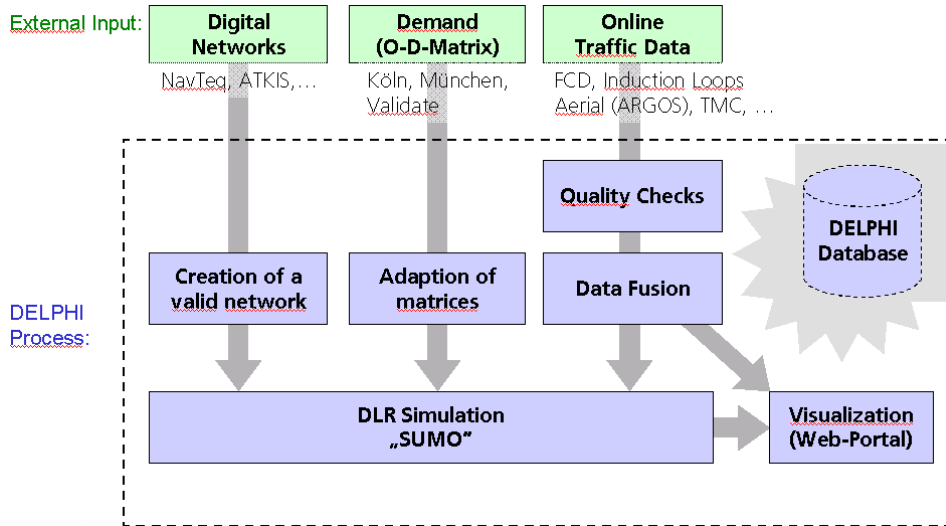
External Input:

Digital Networks

NavTeq, ATKIS,…

Demand (O-D-Matrix)

Köln, München, Validate

Online Traffic Data

FCD, Induction Loops Aerial (ARGOS), TMC, …

Quality Checks

DELPHI Database

DELPHI Process:

Creation of a valid network

Adaption of matrices

Data Fusion

DLR Simulation „SUMO"

Visualization (Web-Portal)